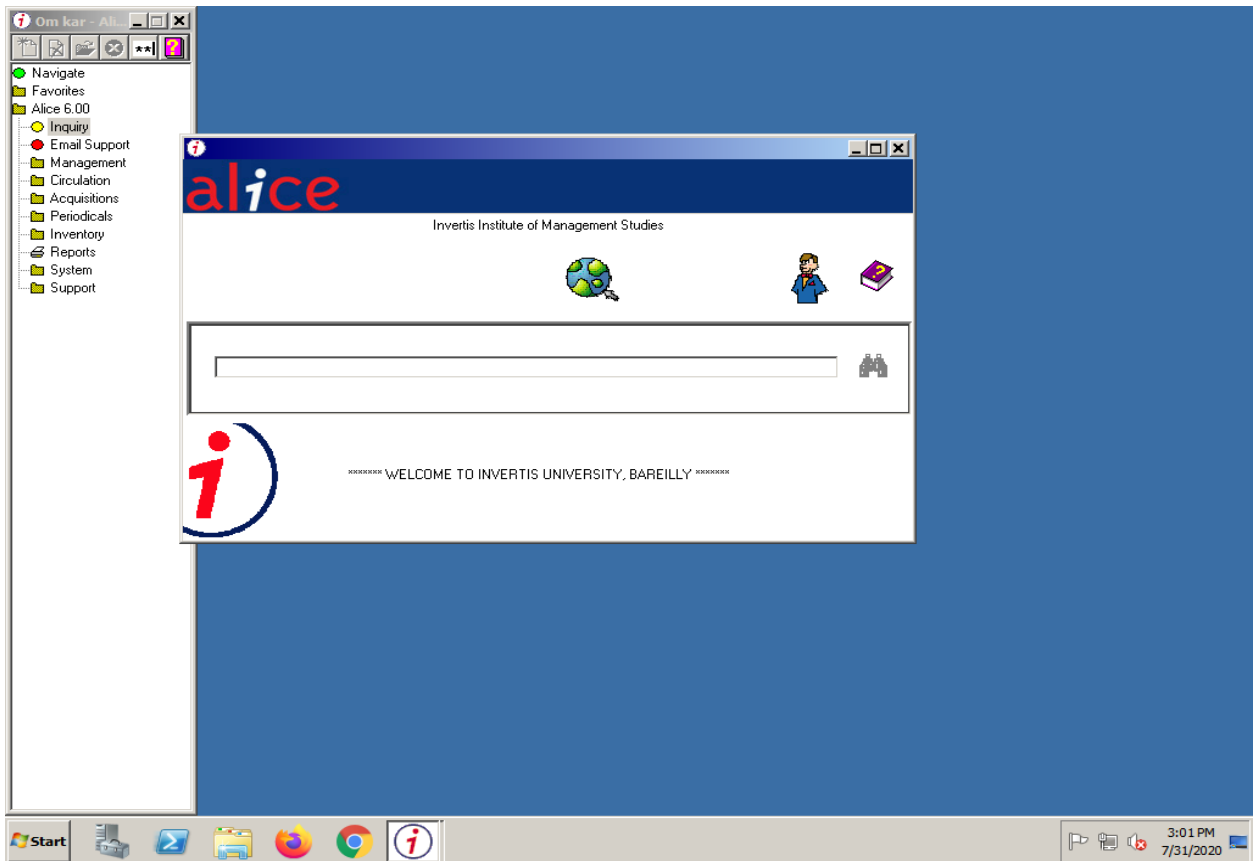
Om kar - Ali...

Navigate
Favorites
Alice 6.00
Inquiry
Email Support
Management
Circulation
Acquisitions
Periodicals
Inventory
Reports
System
Support

alice

Invertis Institute of Management Studies

******* WELCOME TO INVERTIS UNIVERSITY, BAREILLY *******

Start

3:01 PM
7/31/2020